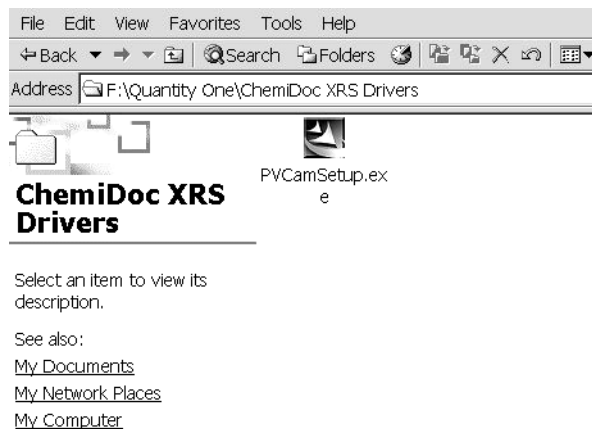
File Edit View Favorites Tools Help

Back Search Folders

Address F:\Quantity One\ChemiDoc XRS Drivers

ChemiDoc XRS Drivers

PVCamSetup.exe

Select an item to view its description.

See also:

My Documents

My Network Places

My Computer